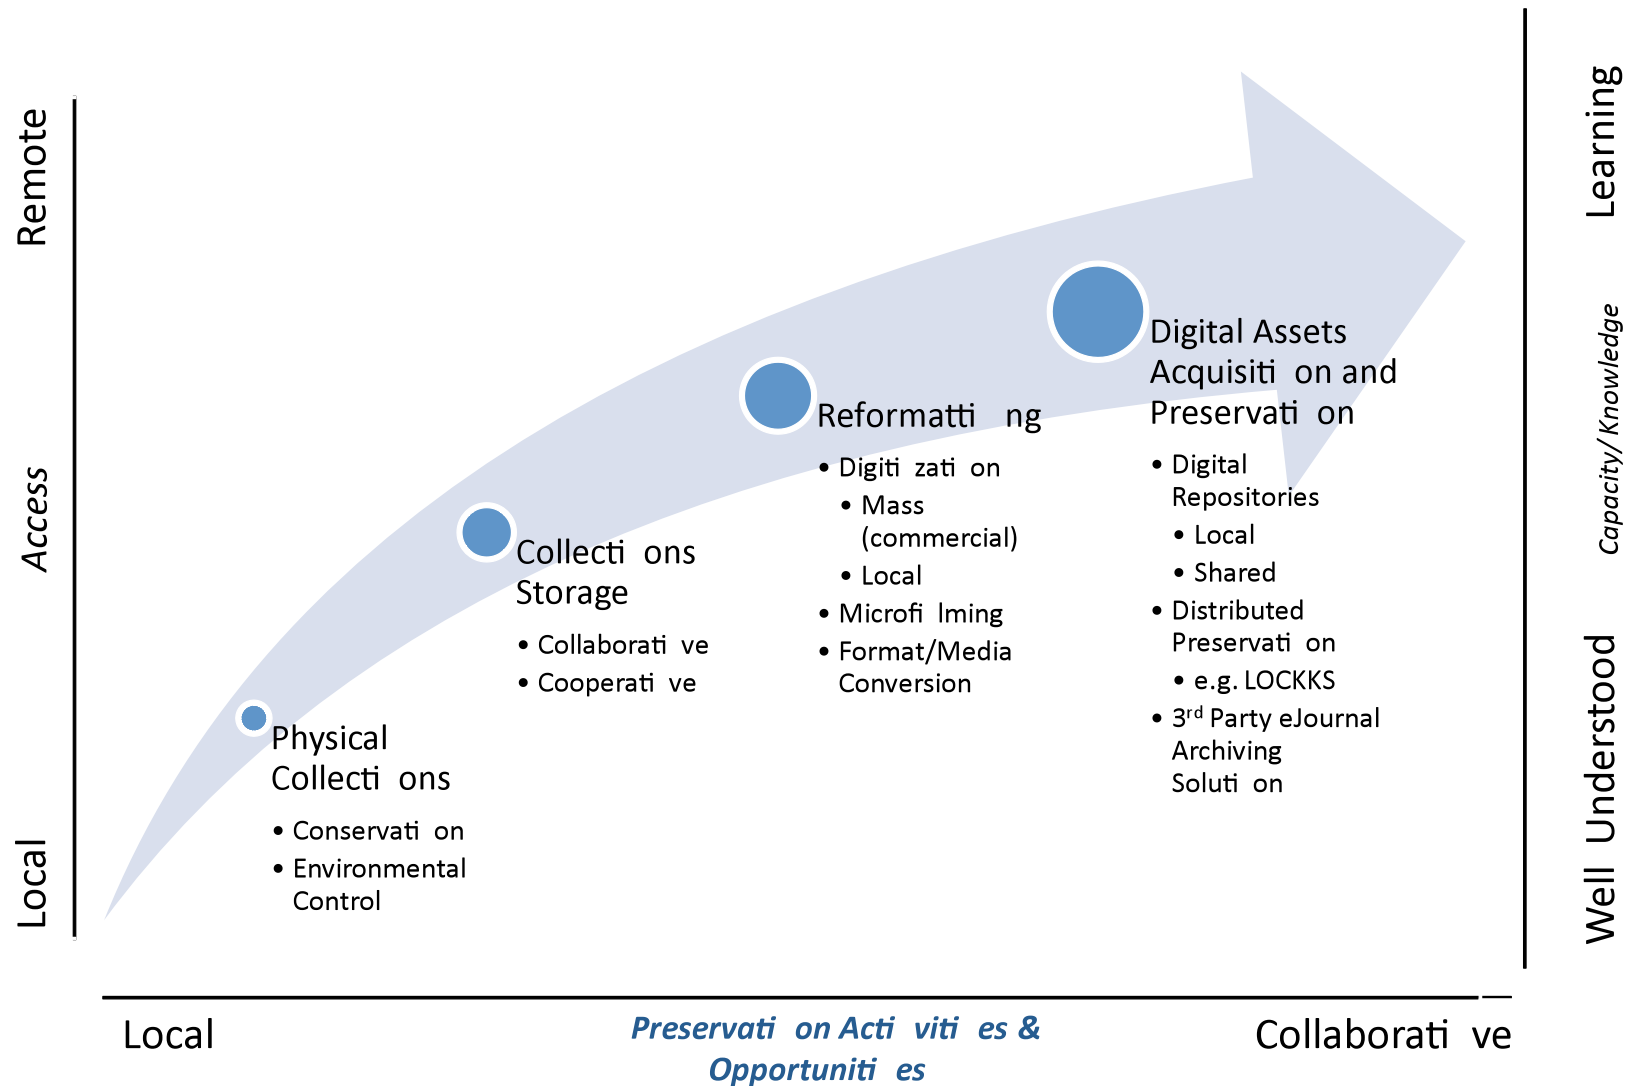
Remote

Access

Local

Learning

Capacity/ Knowledge

Well Understood

Physical Collecti ons

• Conservati on
• Environmental Control

Collecti ons Storage

• Collaborati ve
• Cooperati ve

Reformatti ng

• Digiti zati on
  • Mass (commercial)
  • Local
• Microfi lming
• Format/Media Conversion

Digital Assets Acquisiti on and Preservati on

• Digital Repositories
  • Local
  • Shared
• Distributed Preservati on
  • e.g. LOCKKS
• 3$^{rd}$ Party eJournal Archiving Soluti on

Local

Preservati on Acti viti es & Opportuniti es

Collaborati ve